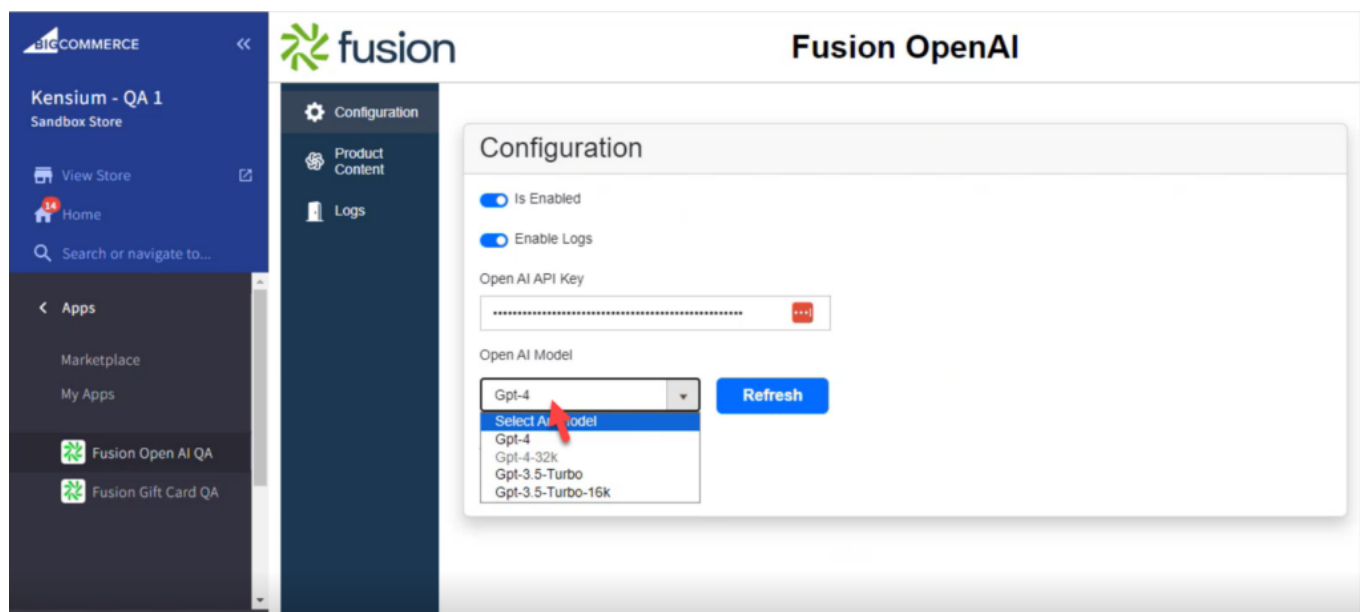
BIGCOMMERCE

Kensium - QA 1
Sandbox Store

View Store
14 Home
Search or navigate to...

Apps

Marketplace
My Apps

Fusion Open AI QA
Fusion Gift Card QA

fusion

Fusion OpenAI

Configuration
Product Content
Logs

Configuration

Is Enabled

Enable Logs

Open AI API Key

••••••••••••••••••••••••••••••••••••••••••••••••••

Open AI Model

Gpt-4

Refresh

Select A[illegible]odel
Gpt-4
Gpt-4-32k
Gpt-3.5-Turbo
Gpt-3.5-Turbo-16k